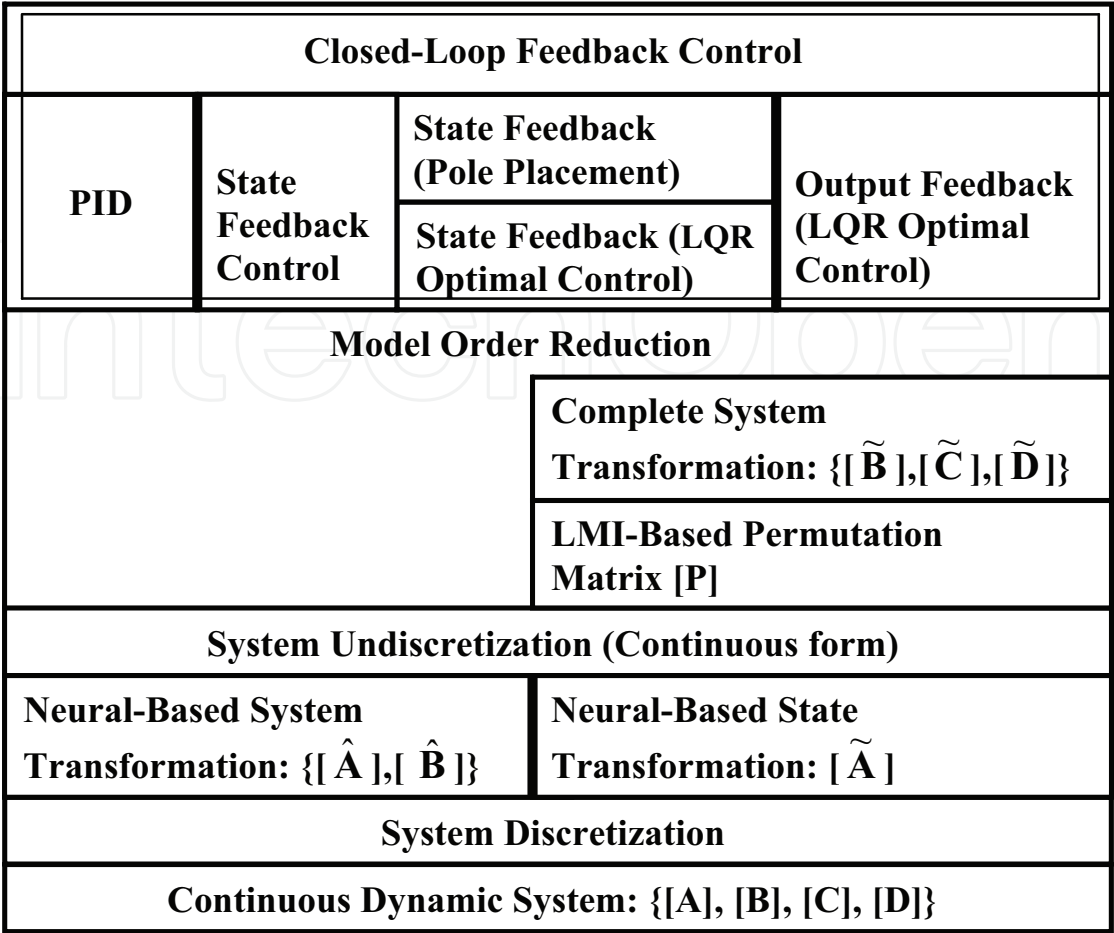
Closed-Loop Feedback Control

PID

State Feedback Control

State Feedback (Pole Placement)

State Feedback (LQR Optimal Control)

Output Feedback (LQR Optimal Control)

Model Order Reduction

Complete System Transformation: $\{[\tilde{B}],[\tilde{C}],[\tilde{D}]\}$

LMI-Based Permutation Matrix [P]

System Undiscretization (Continuous form)

Neural-Based System Transformation: $\{[\hat{A}],[\hat{B}]\}$

Neural-Based State Transformation: $[\tilde{A}]$

System Discretization

Continuous Dynamic System: {[A], [B], [C], [D]}